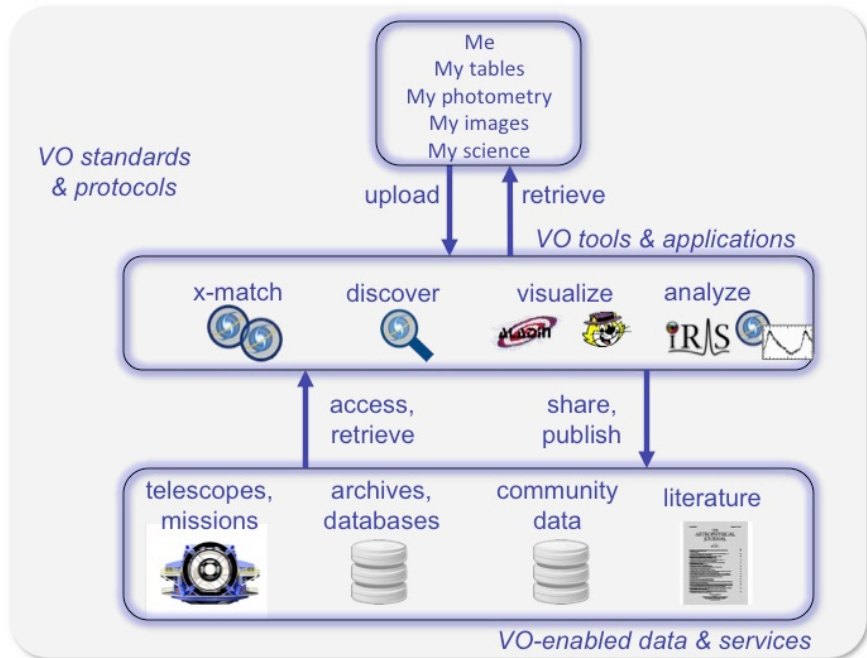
Me
My tables
My photometry
My images
My science

VO standards & protocols

upload

retrieve

VO tools & applications

x-match

discover

visualize

analyze

Aladin

IRIS

access, retrieve

share, publish

telescopes, missions

archives, databases

community data

literature

THE ASTROPHYSICAL JOURNAL

VO-enabled data & services